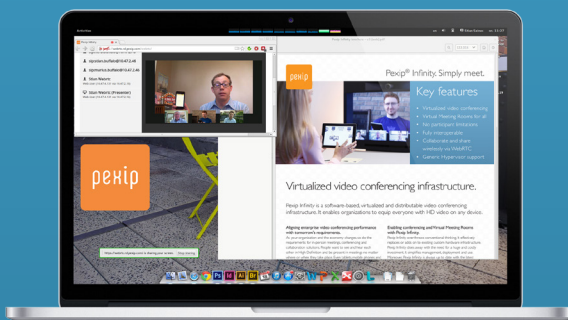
pexip

Pexip® Infinity. Simply meet.

pexip

Key features

Virtualized video conferencing

Virtual Meeting Rooms for all

No participant limitations

Fully interoperable

Collaborate and share seamlessly via WebRTC

Generic Hypervisor support

Virtualized video conferencing infrastructure.

Pexip Infinity is a software-based, virtualized and distributable video conferencing infrastructure. It enables organizations to equip everyone with HD video on any device.

Aligning enterprise video conferencing performance with everyone's requirements.

Enabling conferencing and Virtual Meeting Rooms with Pexip Infinity.

pexip

Steve Moore

Steve Moore (Presenter)

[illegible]